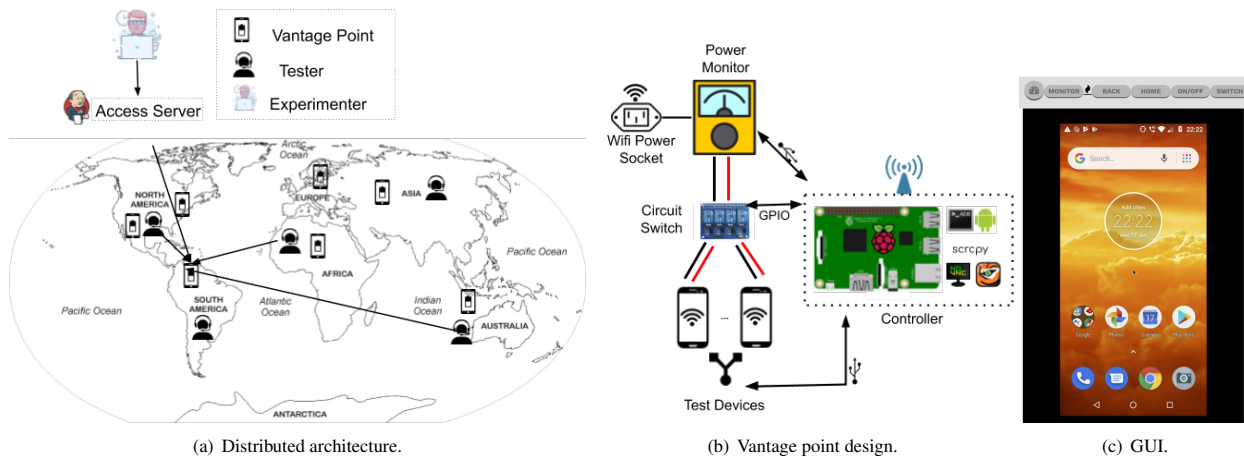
Vantage Point
Tester
Experimenter
Access Server

Arctic Ocean
NORTH AMERICA
EUROPE
ASIA
AFRICA
Pacific Ocean
Atlantic Ocean
SOUTH AMERICA
Indian Ocean
AUSTRALIA
Pacific Ocean
ANTARCTICA

(a) Distributed architecture.

Power Monitor
Wifi Power Socket
Circuit Switch
GPIO
scrcpy
Controller
...
Test Devices

(b) Vantage point design.

MONITOR
BACK
HOME
ON/OFF
SWITCH
22:22
Search...
22:22
Google
Photos
Calendar
Play Store

(c) GUI.